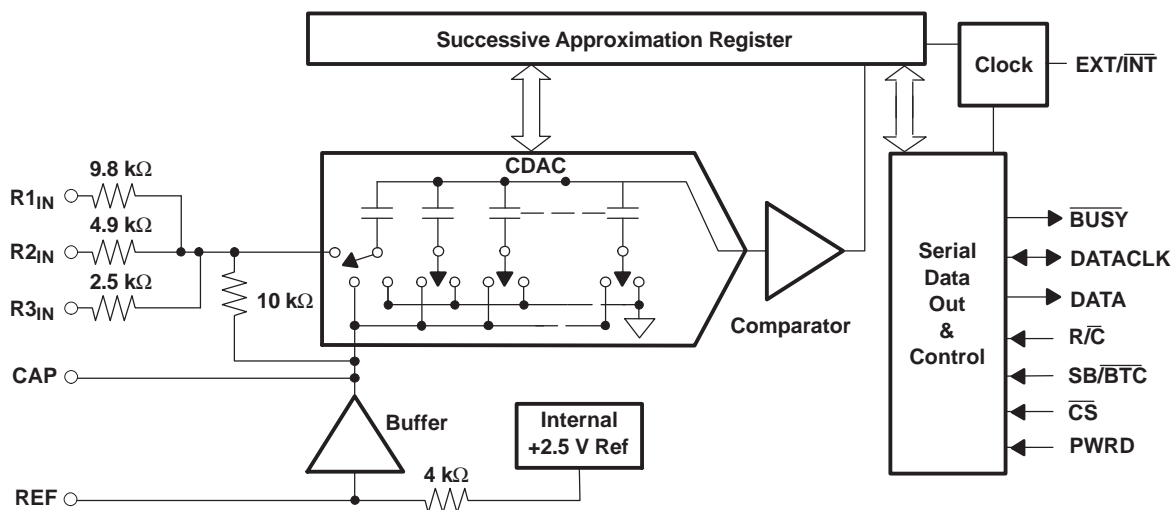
Successive Approximation Register

Clock

EXT/$\overline{\text{INT}}$

CDAC

$R1_{IN}$

9.8 k$\Omega$

$R2_{IN}$

4.9 k$\Omega$

$R3_{IN}$

2.5 k$\Omega$

10 k$\Omega$

Comparator

Serial Data Out & Control

$\overline{\text{BUSY}}$

DATACLK

DATA

R/$\overline{\text{C}}$

SB/$\overline{\text{BTC}}$

$\overline{\text{CS}}$

PWRD

CAP

Buffer

Internal +2.5 V Ref

4 k$\Omega$

REF